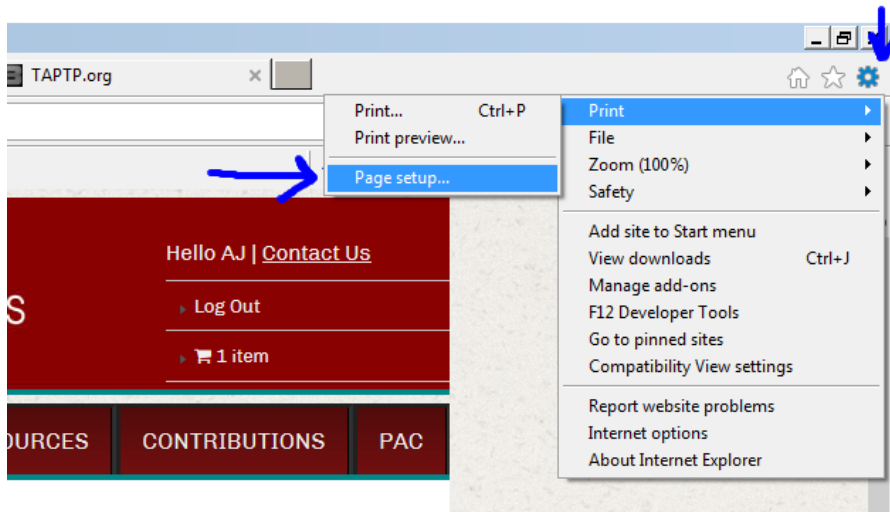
TAPTP.org

Print... Ctrl+P
Print preview...
Page setup...

Print
File
Zoom (100%)
Safety

Add site to Start menu
View downloads Ctrl+J
Manage add-ons
F12 Developer Tools
Go to pinned sites
Compatibility View settings

Report website problems
Internet options
About Internet Explorer

S

Hello AJ | Contact Us

Log Out

1 item

OURCES CONTRIBUTIONS PAC